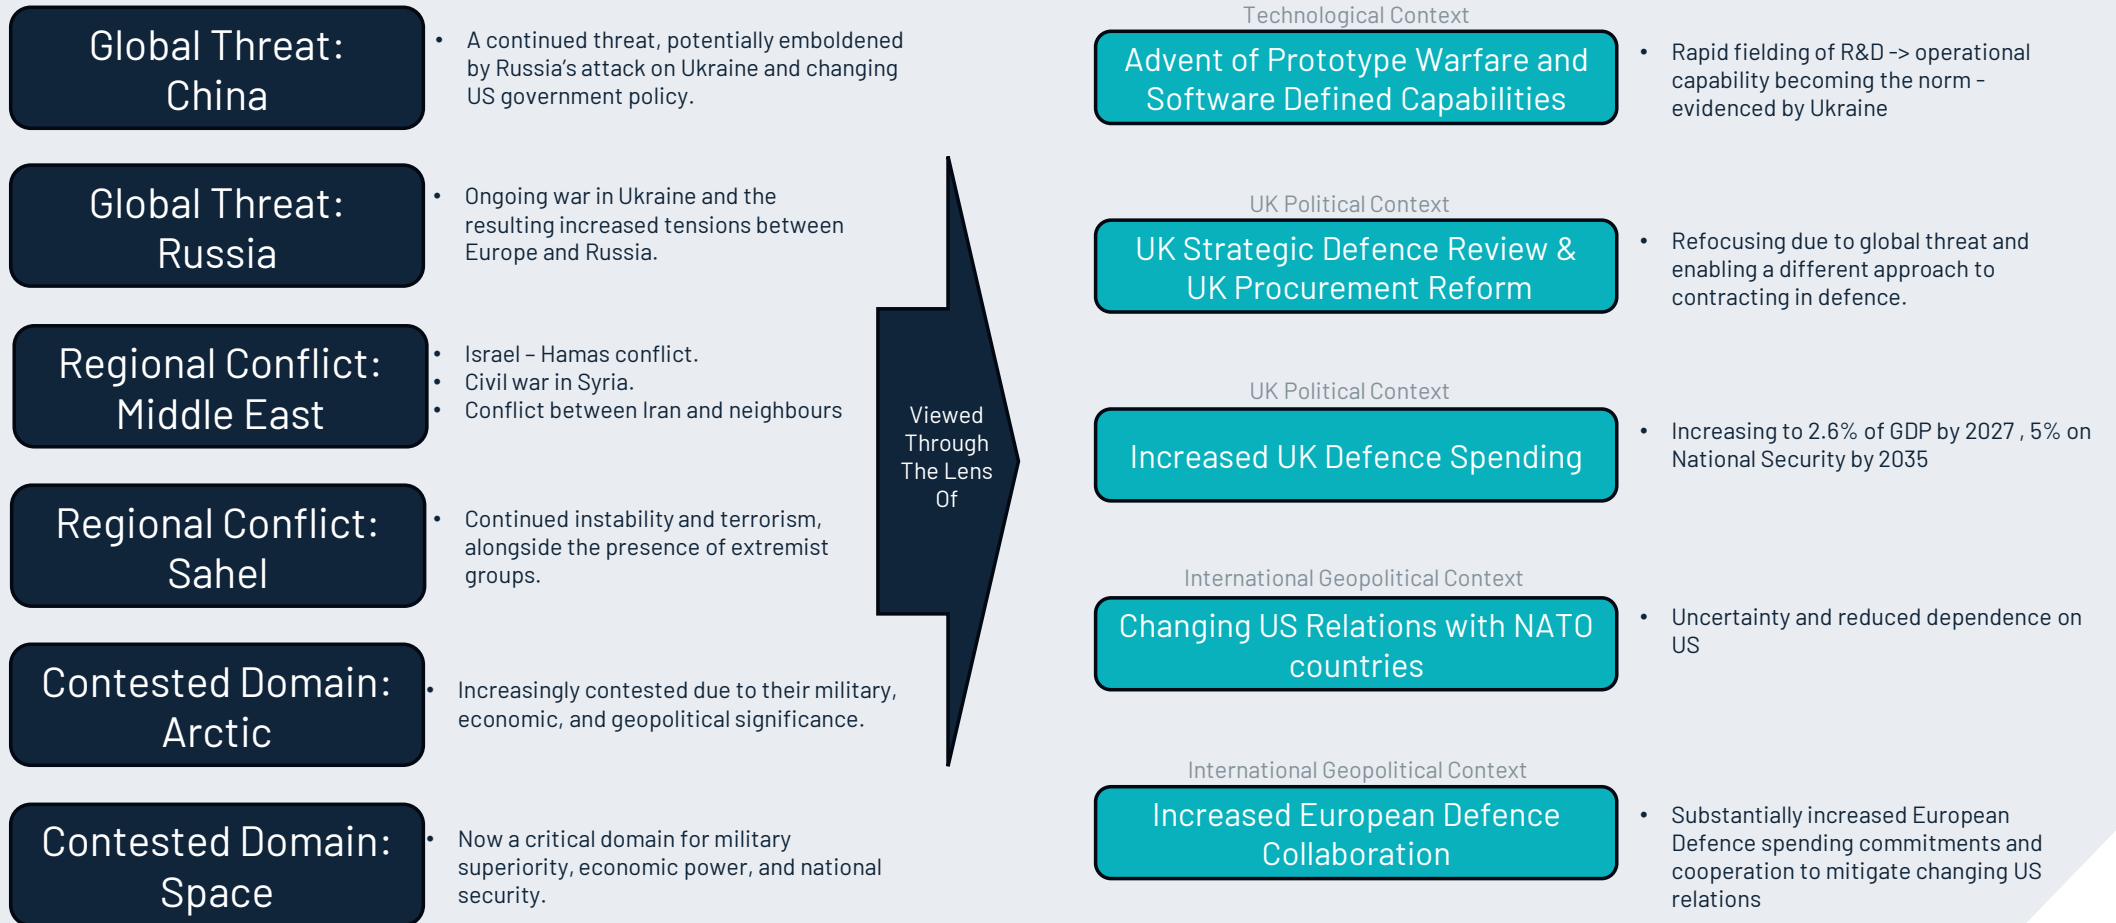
Global Threat: China

- A continued threat, potentially emboldened by Russia's attack on Ukraine and changing US government policy.

Global Threat: Russia

- Ongoing war in Ukraine and the resulting increased tensions between Europe and Russia.

Regional Conflict: Middle East

- Israel – Hamas conflict.
- Civil war in Syria.
- Conflict between Iran and neighbours

Regional Conflict: Sahel

- Continued instability and terrorism, alongside the presence of extremist groups.

Contested Domain: Arctic

- Increasingly contested due to their military, economic, and geopolitical significance.

Contested Domain: Space

- Now a critical domain for military superiority, economic power, and national security.

Viewed Through The Lens Of

Technological Context

Advent of Prototype Warfare and Software Defined Capabilities

- Rapid fielding of R&D -> operational capability becoming the norm - evidenced by Ukraine

UK Political Context

UK Strategic Defence Review & UK Procurement Reform

- Refocusing due to global threat and enabling a different approach to contracting in defence.

UK Political Context

Increased UK Defence Spending

- Increasing to 2.6% of GDP by 2027 , 5% on National Security by 2035

International Geopolitical Context

Changing US Relations with NATO countries

- Uncertainty and reduced dependence on US

International Geopolitical Context

Increased European Defence Collaboration

- Substantially increased European Defence spending commitments and cooperation to mitigate changing US relations